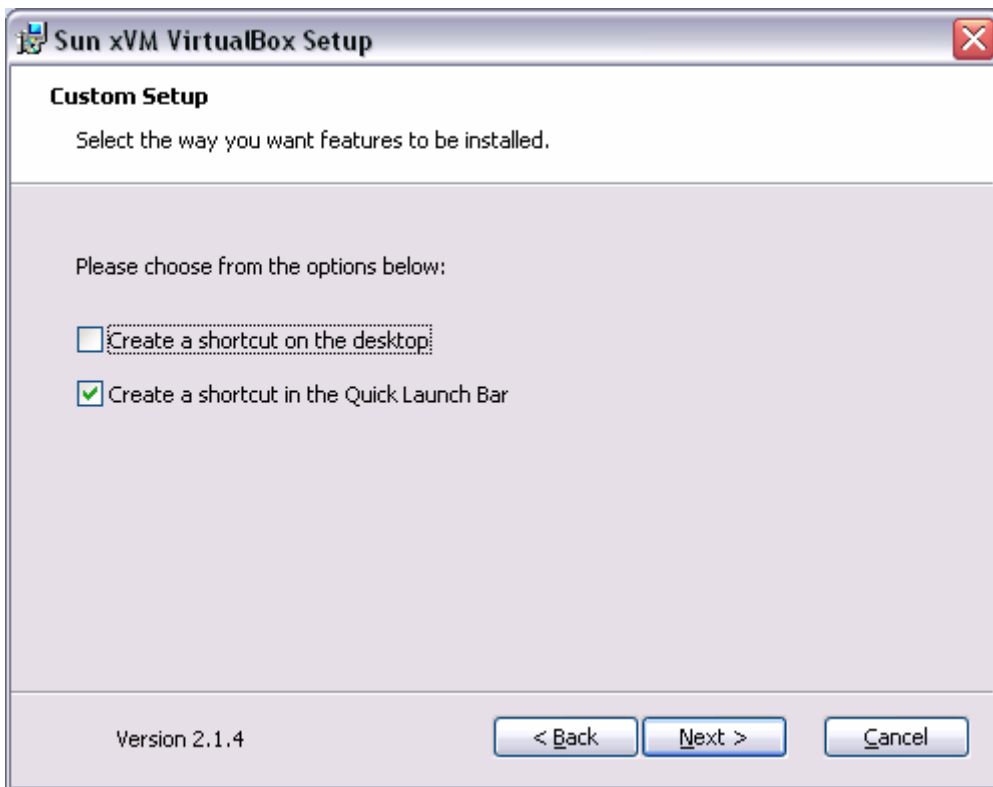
Sun xVM VirtualBox Setup

Custom Setup

Select the way you want features to be installed.

Please choose from the options below:

Create a shortcut on the desktop

Create a shortcut in the Quick Launch Bar

Version 2.1.4

< Back

Next >

Cancel